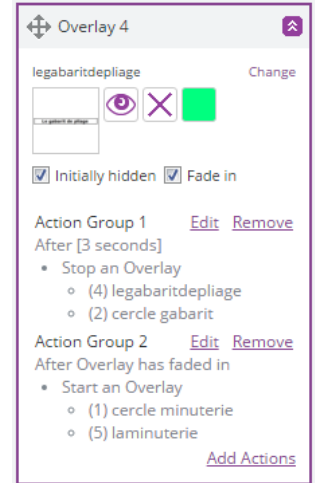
Overlay 4

legabaritdepliage Change

Le gabarit de pliage

Initially hidden Fade in

Action Group 1 Edit Remove
After [3 seconds]
- Stop an Overlay
  - (4) legabaritdepliage
  - (2) cercle gabarit

Action Group 2 Edit Remove
After Overlay has faded in
- Start an Overlay
  - (1) cercle minuterie
  - (5) laminuterie

Add Actions